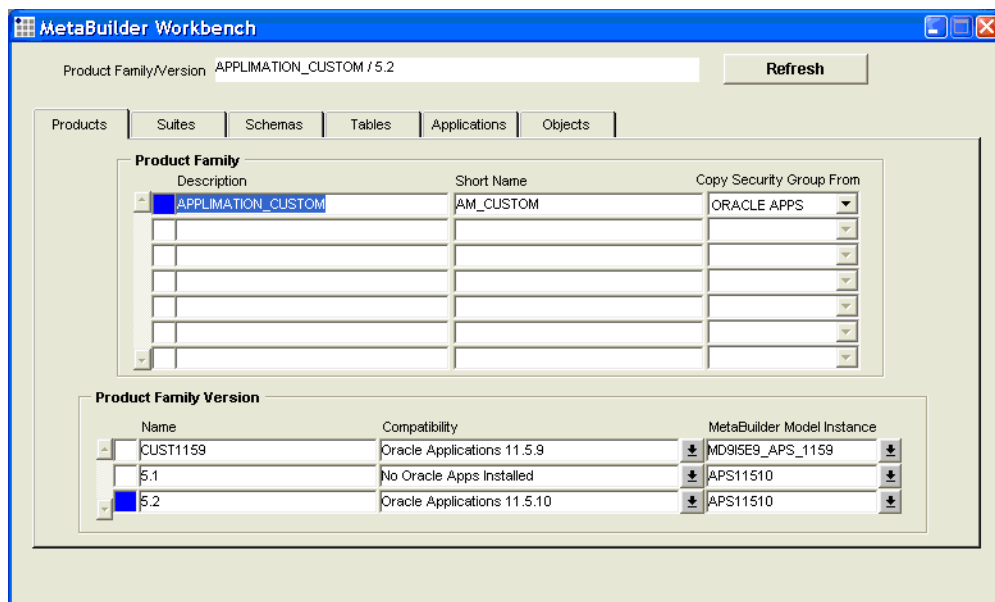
MetaBuilder Workbench

Product Family/Version APPLIMATION_CUSTOM / 5.2

Refresh

Products | Suites | Schemas | Tables | Applications | Objects

Product Family

| Description | Short Name | Copy Security Group From |
|---|---|---|
| APPLIMATION_CUSTOM | AM_CUSTOM | ORACLE APPS |
| | | |
| | | |
| | | |
| | | |
| | | |
| | | |

Product Family Version

| Name | Compatibility | MetaBuilder Model Instance |
|---|---|---|
| CUST1159 | Oracle Applications 11.5.9 | MD9I5E9_APS_1159 |
| 5.1 | No Oracle Apps Installed | APS11510 |
| 5.2 | Oracle Applications 11.5.10 | APS11510 |